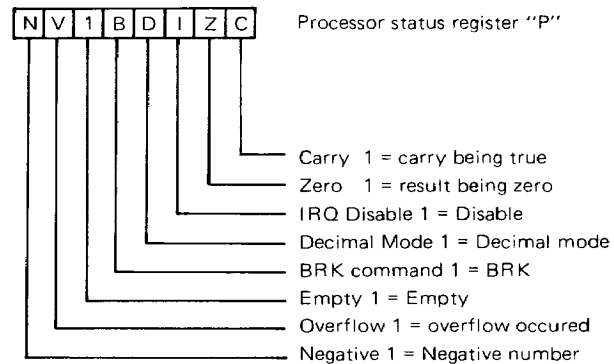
| N | V | 1 | B | D | I | Z | C |
|---|---|---|---|---|---|---|---|

Processor status register "P"

Carry 1 = carry being true
Zero 1 = result being zero
IRQ Disable 1 = Disable
Decimal Mode 1 = Decimal mode
BRK command 1 = BRK
Empty 1 = Empty
Overflow 1 = overflow occured
Negative 1 = Negative number